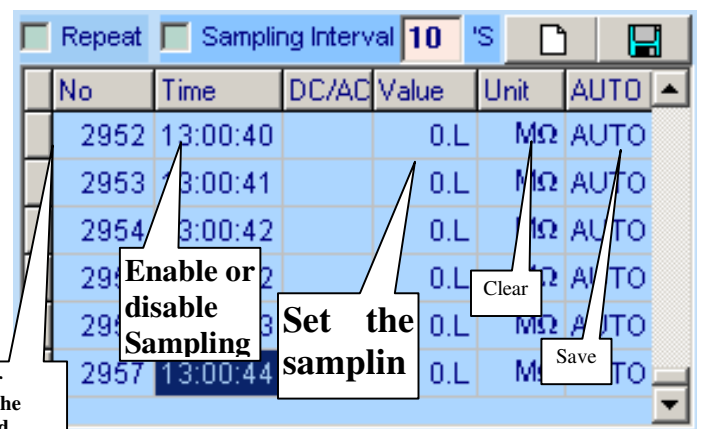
Repeat Sampling Interval 10 'S

| No | Time | DC/AC | Value | Unit | AUTO |
|---|---|---|---|---|---|
| 2952 | 13:00:40 | | 0.L | MΩ | AUTO |
| 2953 | 13:00:41 | | 0.L | MΩ | AUTO |
| 2954 | 13:00:42 | | 0.L | MΩ | AUTO |
| 295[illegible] | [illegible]2 | | 0.L | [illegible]Ω | AUTO |
| 295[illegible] | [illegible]3 | | 0.L | MΩ | AUTO |
| 2957 | 13:00:44 | | 0.L | MΩ | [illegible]TO |

Enable or disable Sampling

Set the samplin

Clear

Save

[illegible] he d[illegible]